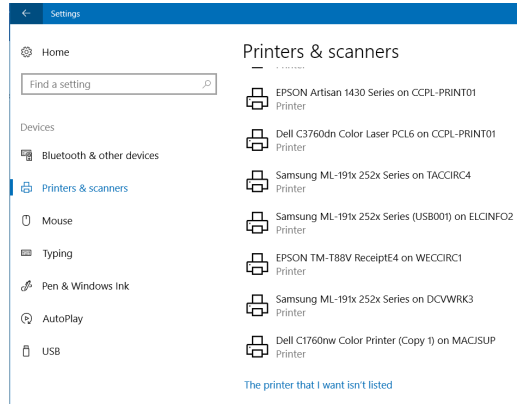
Settings

Home

Find a setting

Devices

Bluetooth & other devices

Printers & scanners

Mouse

Typing

Pen & Windows Ink

AutoPlay

USB

Printers & scanners

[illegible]

EPSON Artisan 1430 Series on CCPL-PRINT01
Printer

Dell C3760dn Color Laser PCL6 on CCPL-PRINT01
Printer

Samsung ML-191x 252x Series on TACCIRC4
Printer

Samsung ML-191x 252x Series (USB001) on ELCINFO2
Printer

EPSON TM-T88V ReceiptE4 on WECCIRC1
Printer

Samsung ML-191x 252x Series on DCVWRK3
Printer

Dell C1760nw Color Printer (Copy 1) on MACJSUP
Printer

The printer that I want isn't listed